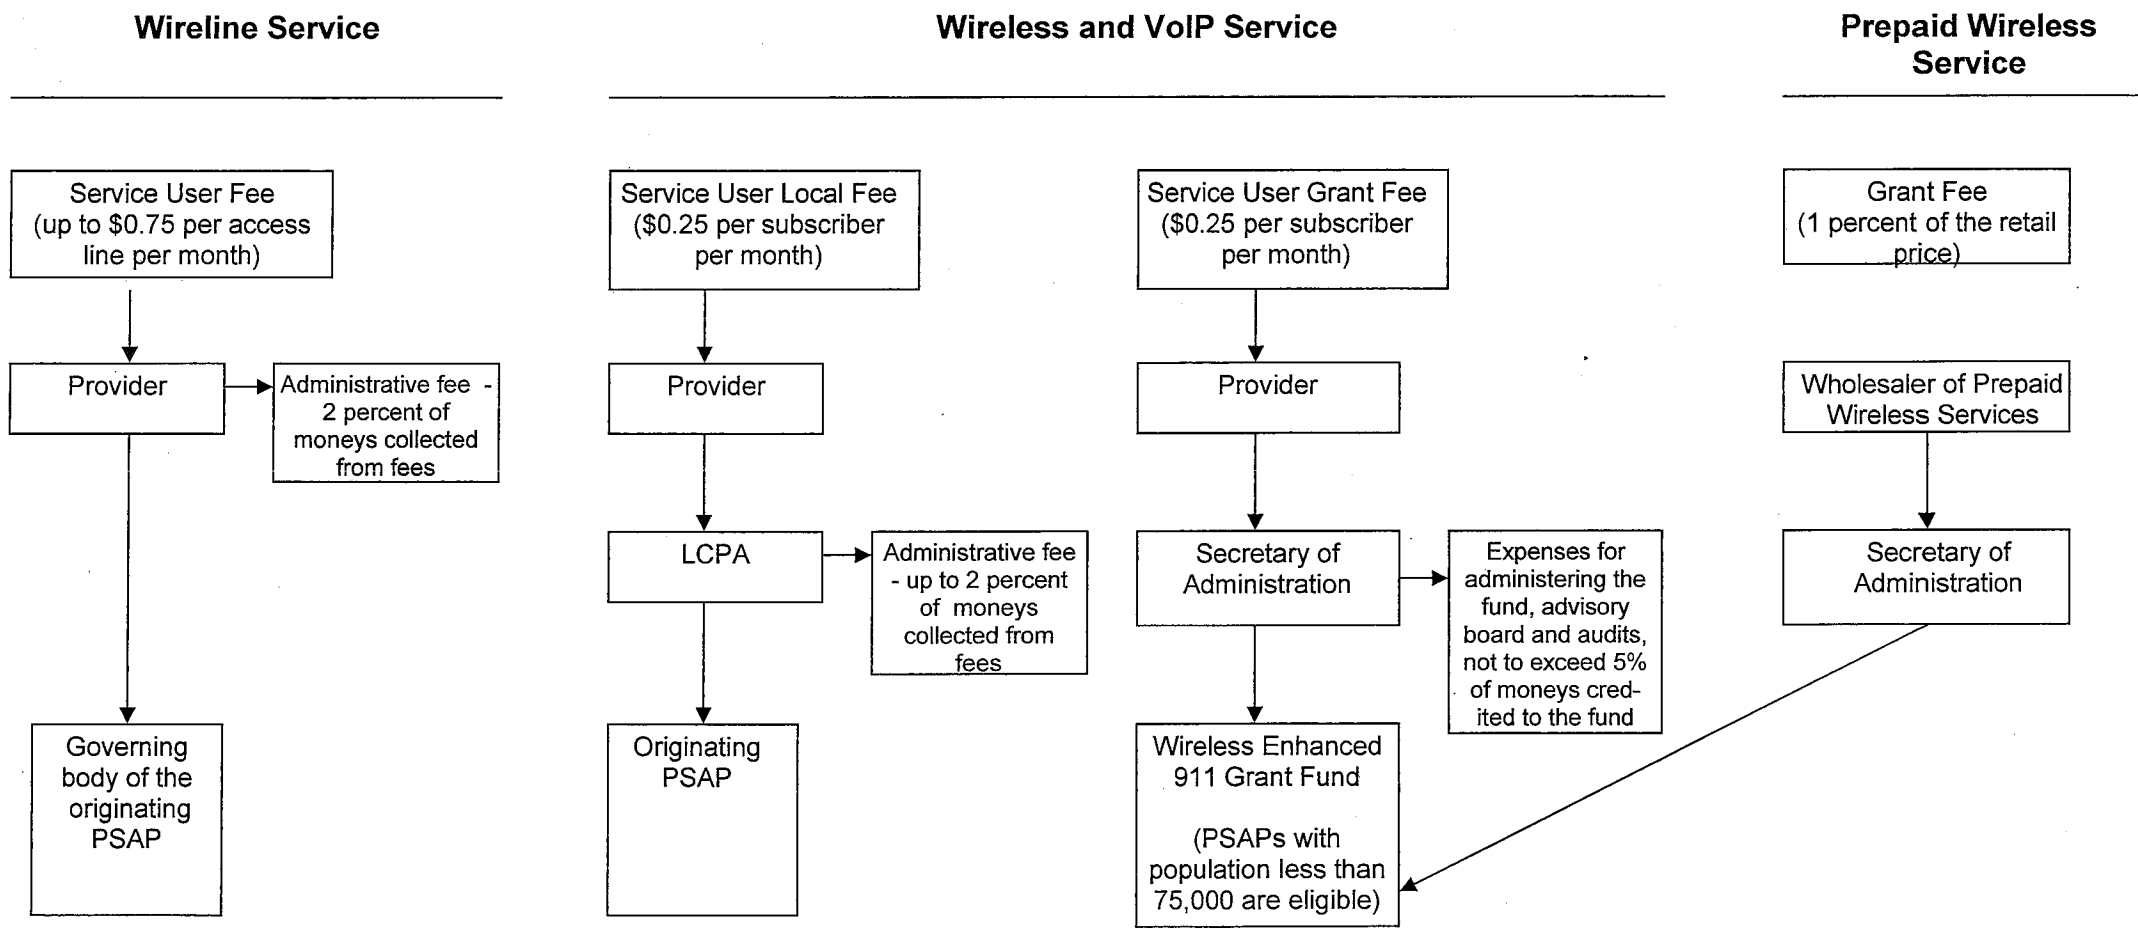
Wireline Service

Wireless and VoIP Service

Prepaid Wireless Service

Service User Fee (up to \$0.75 per access line per month)

Provider

Administrative fee - 2 percent of moneys collected from fees

Governing body of the originating PSAP

Service User Local Fee (\$0.25 per subscriber per month)

Provider

LCPA

Administrative fee - up to 2 percent of moneys collected from fees

Originating PSAP

Service User Grant Fee (\$0.25 per subscriber per month)

Provider

Secretary of Administration

Expenses for administering the fund, advisory board and audits, not to exceed 5% of moneys credited to the fund

Wireless Enhanced 911 Grant Fund

(PSAPs with population less than 75,000 are eligible)

Grant Fee (1 percent of the retail price)

Wholesaler of Prepaid Wireless Services

Secretary of Administration